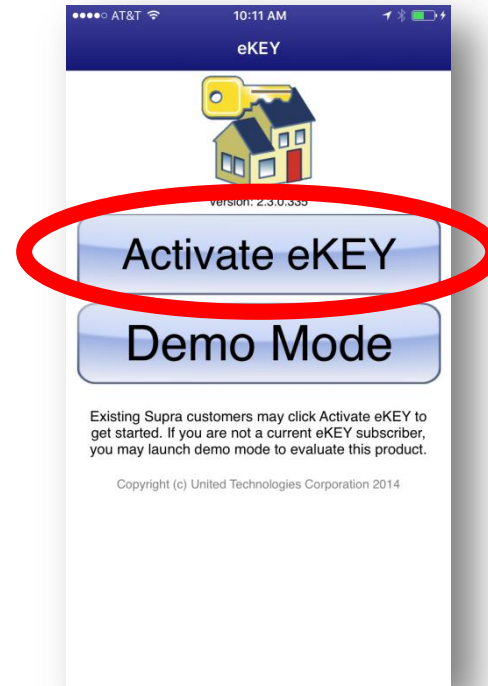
●●●●○ AT&T 10:11 AM

eKEY

Version: 2.3.0.335

Activate eKEY

Demo Mode

Existing Supra customers may click Activate eKEY to get started. If you are not a current eKEY subscriber, you may launch demo mode to evaluate this product.

Copyright (c) United Technologies Corporation 2014